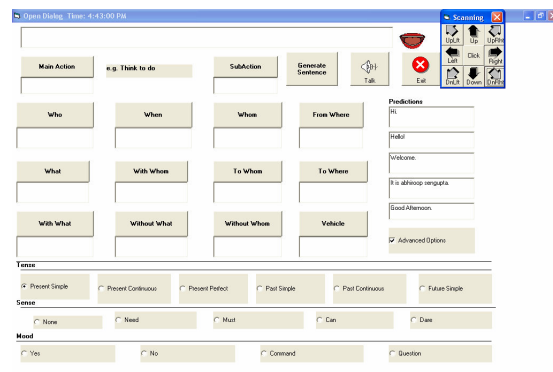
Open Dialog Time: 4:43:00 PM

Scanning

UpLft

Up

UpRht

Left

Click

Right

DnLft

Down

DnRht

Main Action

e.g. Think to do

SubAction

Generate Sentence

Talk

Exit

Who

When

Whom

From Where

What

With Whom

To Whom

To Where

With What

Without What

Without Whom

Vehicle

Predictions

Hi.

Hello!

Welcome.

It is abhiroop sengupta.

Good Afternoon.

Advanced Options

Tense

Present Simple

Present Continuous

Present Perfect

Past Simple

Past Continuous

Future Simple

Sense

None

Need

Must

Can

Dare

Mood

Yes

No

Command

Question